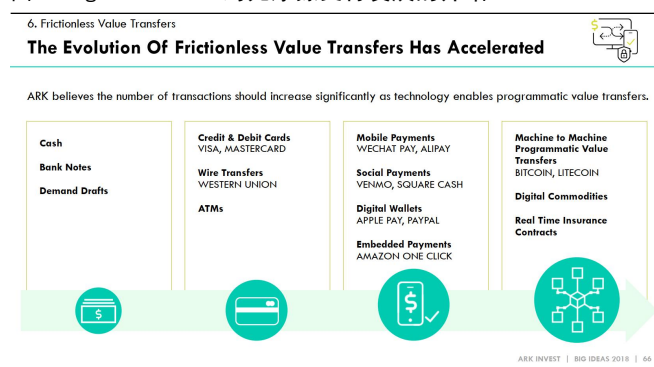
6. Frictionless Value Transfers

The Evolution Of Frictionless Value Transfers Has Accelerated

ARK believes the number of transactions should increase significantly as technology enables programmatic value transfers.

Cash

Bank Notes

Demand Drafts

Credit & Debit Cards
VISA, MASTERCARD

Wire Transfers
WESTERN UNION

ATMs

Mobile Payments
WECHAT PAY, ALIPAY

Social Payments
VENMO, SQUARE CASH

Digital Wallets
APPLE PAY, PAYPAL

Embedded Payments
AMAZON ONE CLICK

Machine to Machine Programmatic Value Transfers
BITCOIN, LITECOIN

Digital Commodities

Real Time Insurance Contracts

$

$

ARK INVEST | BIG IDEAS 2018 | 66